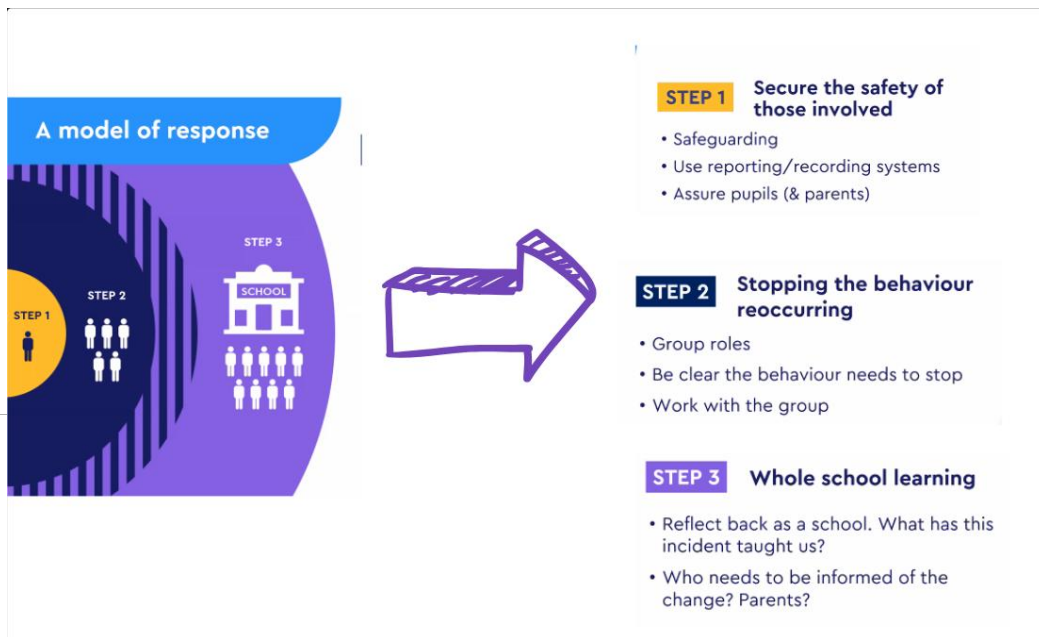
A model of response

STEP 1

STEP 2

STEP 3

SCHOOL

STEP 1 Secure the safety of those involved

• Safeguarding
• Use reporting/recording systems
• Assure pupils (& parents)

STEP 2 Stopping the behaviour reoccurring

• Group roles
• Be clear the behaviour needs to stop
• Work with the group

STEP 3 Whole school learning

• Reflect back as a school. What has this incident taught us?
• Who needs to be informed of the change? Parents?